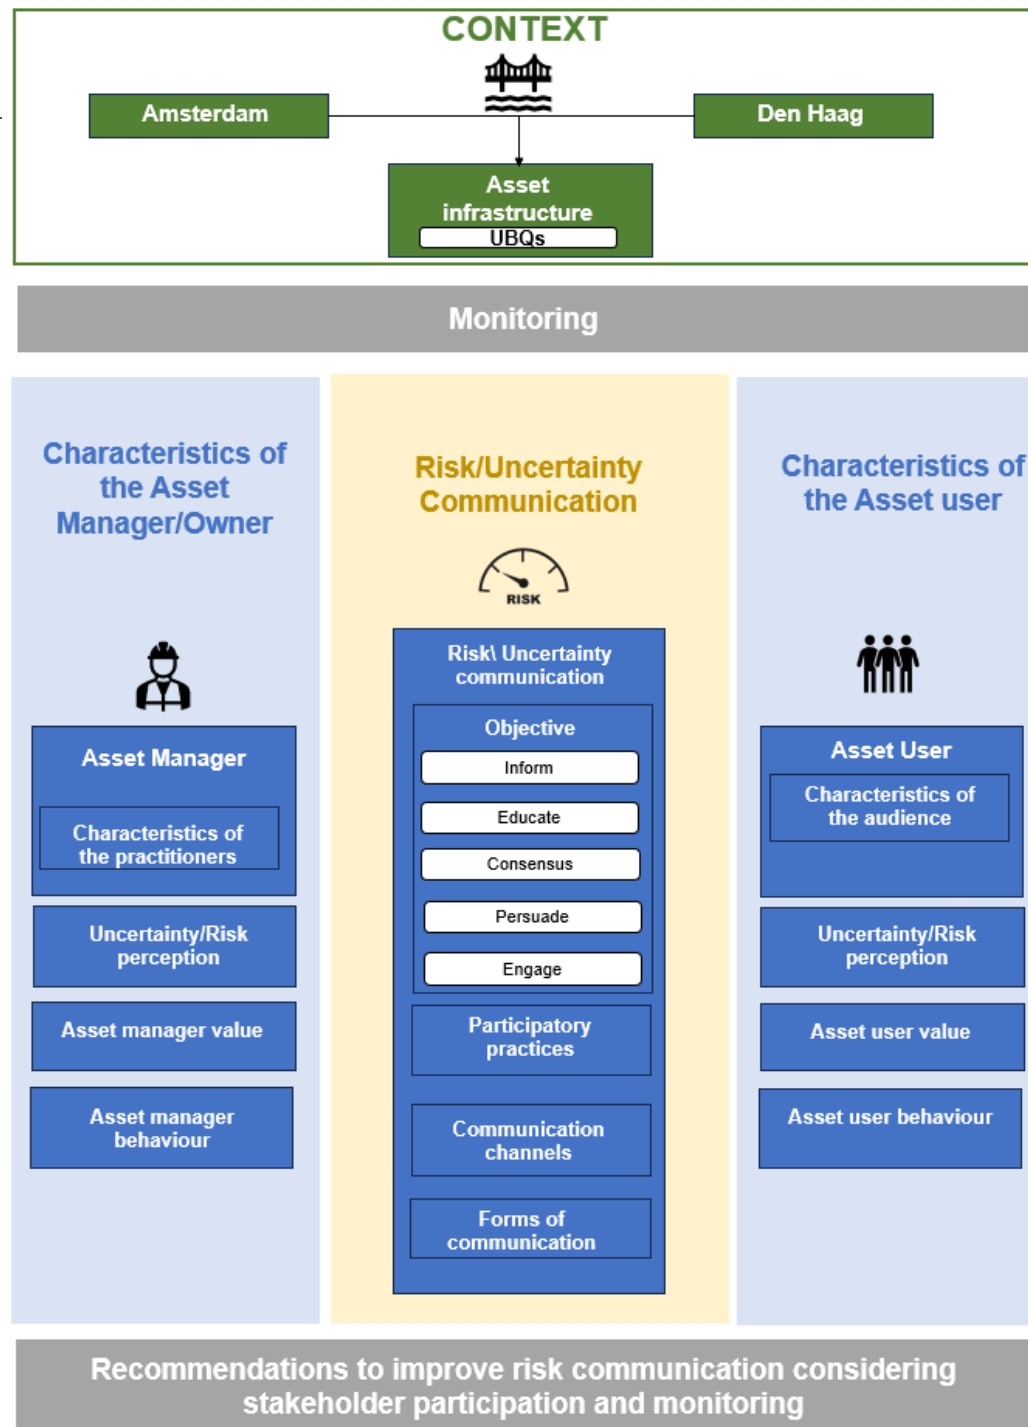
CONTEXT

Amsterdam

Den Haag

Asset infrastructure

UBQs

Monitoring

Characteristics of the Asset Manager/Owner

Asset Manager

Characteristics of the practitioners

Uncertainty/Risk perception

Asset manager value

Asset manager behaviour

Risk/Uncertainty Communication

RISK

Risk\ Uncertainty communication

Objective

Inform

Educate

Consensus

Persuade

Engage

Participatory practices

Communication channels

Forms of communication

Characteristics of the Asset user

Asset User

Characteristics of the audience

Uncertainty/Risk perception

Asset user value

Asset user behaviour

Recommendations to improve risk communication considering stakeholder participation and monitoring